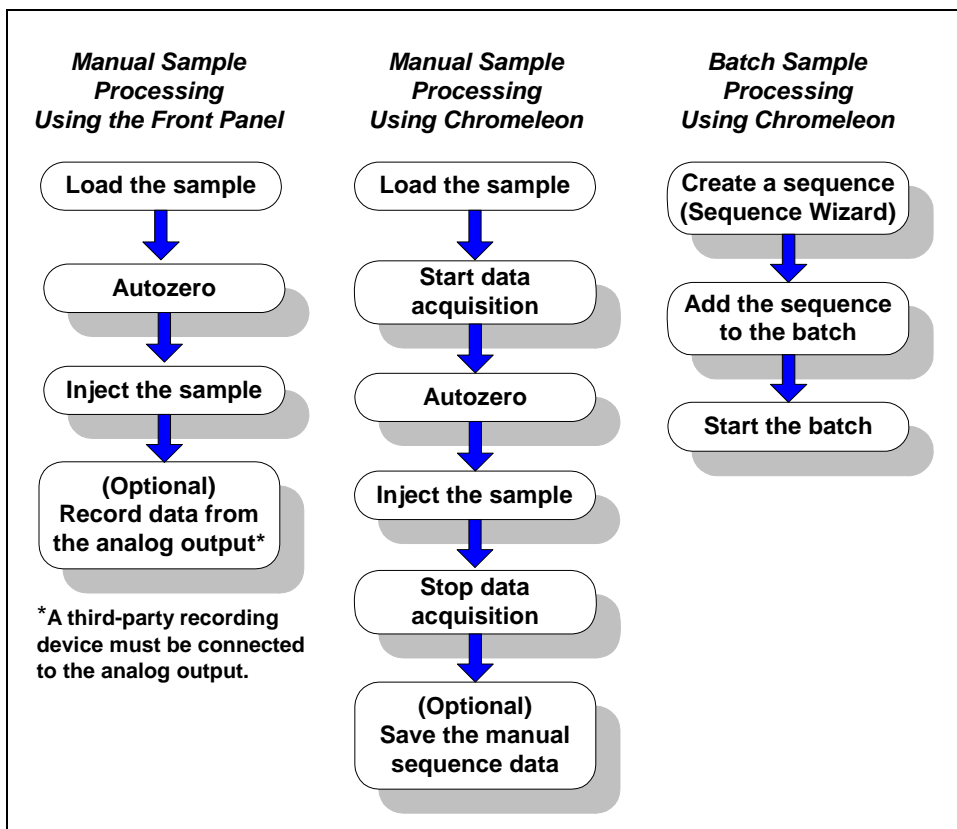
Manual Sample Processing Using the Front Panel

Load the sample

Autozero

Inject the sample

(Optional) Record data from the analog output*

*A third-party recording device must be connected to the analog output.

Manual Sample Processing Using Chromeleon

Load the sample

Start data acquisition

Autozero

Inject the sample

Stop data acquisition

(Optional) Save the manual sequence data

Batch Sample Processing Using Chromeleon

Create a sequence (Sequence Wizard)

Add the sequence to the batch

Start the batch